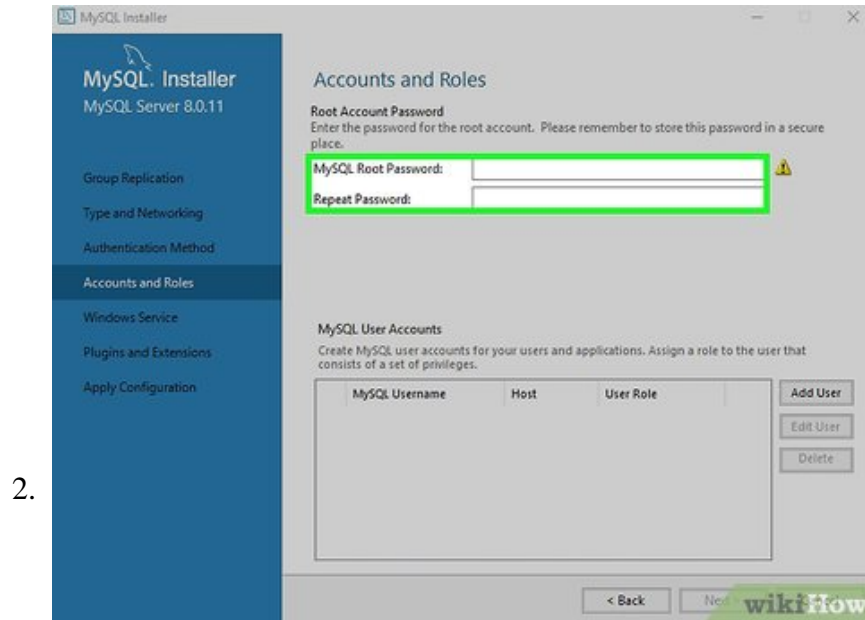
MySQL Installer

MySQL. Installer
MySQL Server 8.0.11

Group Replication
Type and Networking
Authentication Method
Accounts and Roles
Windows Service
Plugins and Extensions
Apply Configuration

Accounts and Roles

Root Account Password
Enter the password for the root account. Please remember to store this password in a secure place.

MySQL Root Password:
Repeat Password:

MySQL User Accounts
Create MySQL user accounts for your users and applications. Assign a role to the user that consists of a set of privileges.

| MySQL Username | Host | User Role |
|---|---|---|

Add User
Edit User
Delete

2.

< Back
Ne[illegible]

wikiHow